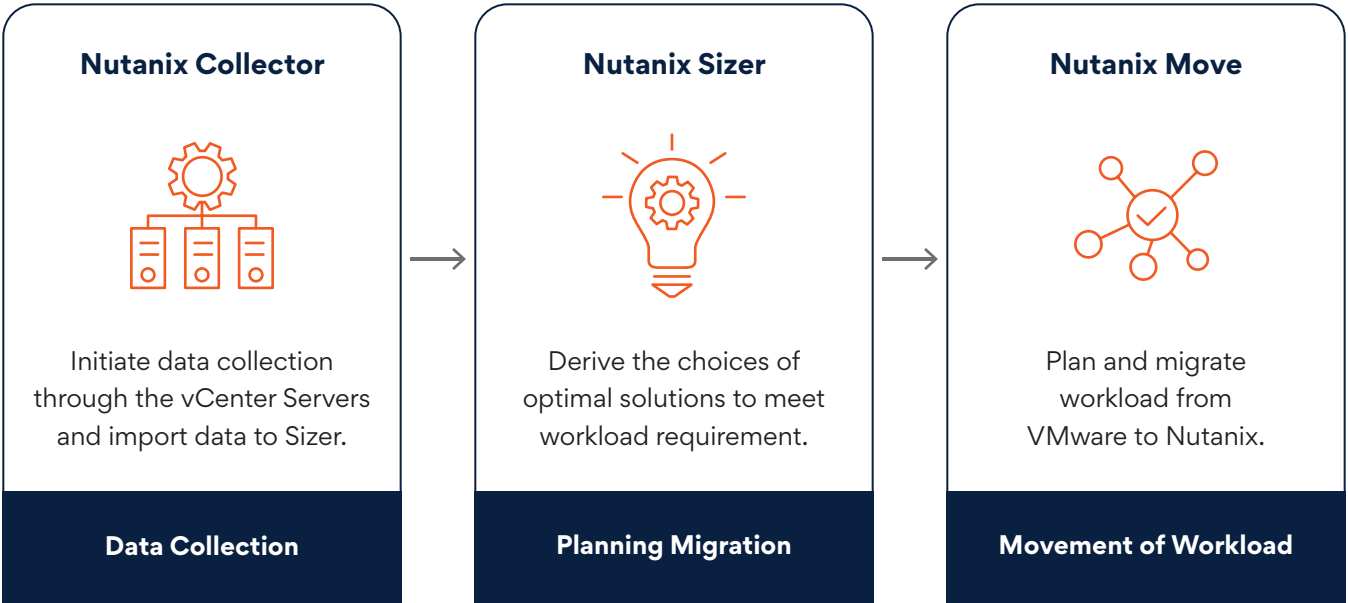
Nutanix Collector

Initiate data collection through the vCenter Servers and import data to Sizer.

Data Collection

Nutanix Sizer

Derive the choices of optimal solutions to meet workload requirement.

Planning Migration

Nutanix Move

Plan and migrate workload from VMware to Nutanix.

Movement of Workload